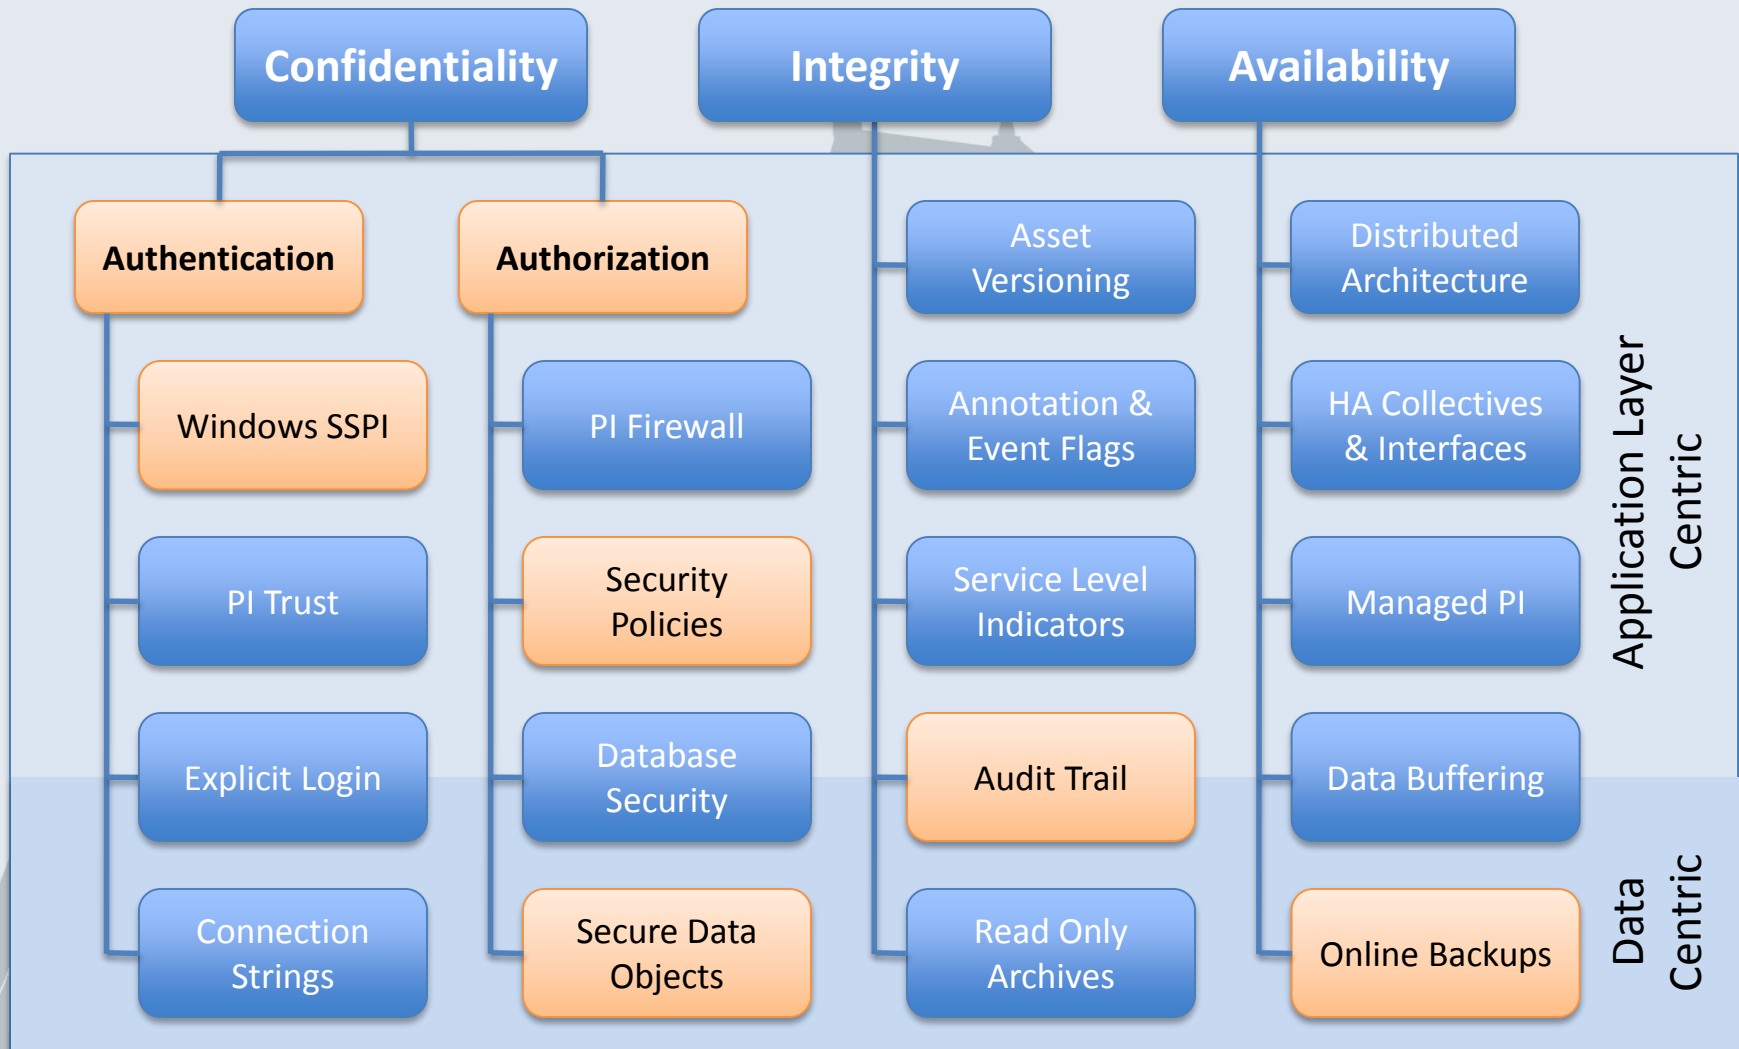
Confidentiality

Integrity

Availability

Authentication

Authorization

Asset Versioning

Distributed Architecture

Windows SSPI

PI Firewall

Annotation & Event Flags

HA Collectives & Interfaces

PI Trust

Security Policies

Service Level Indicators

Managed PI

Explicit Login

Database Security

Audit Trail

Data Buffering

Connection Strings

Secure Data Objects

Read Only Archives

Online Backups

Application Layer Centric

Data Centric